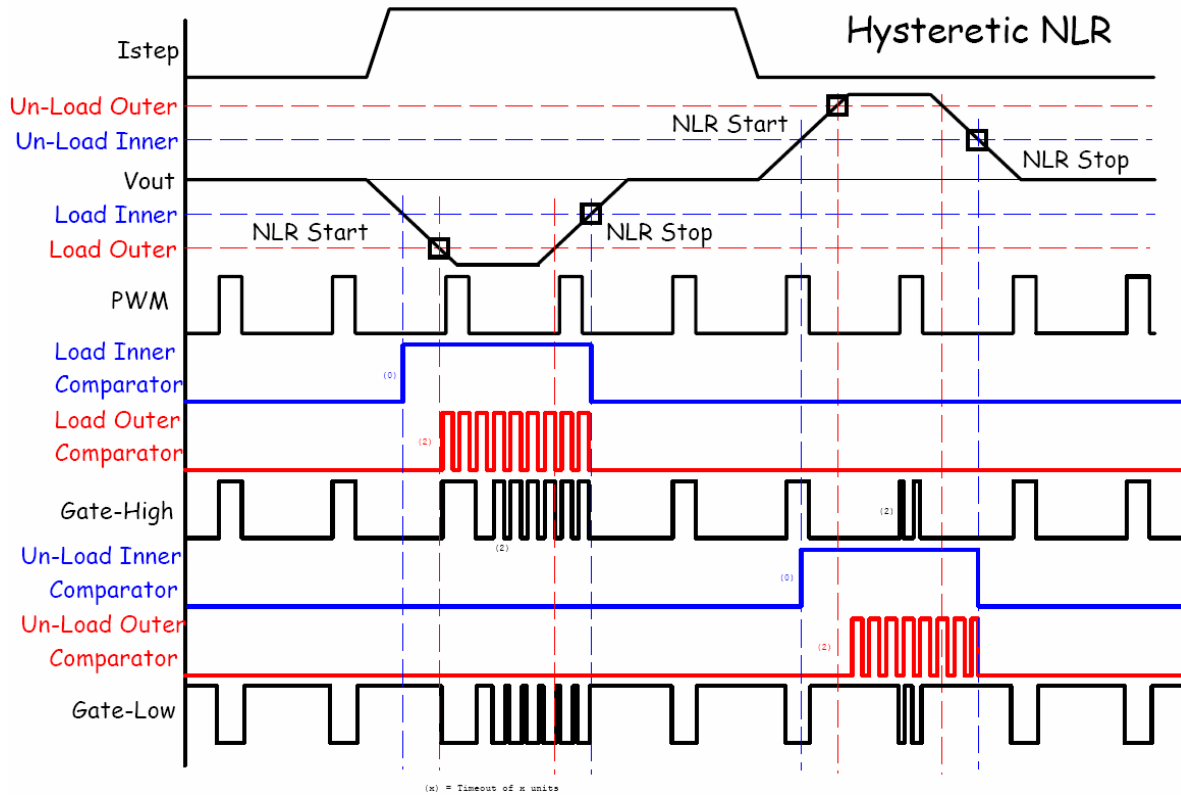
Hysteretic NLR

Istep

Un-Load Outer

Un-Load Inner

Vout

Load Inner

Load Outer

NLR Start

NLR Stop

NLR Start

NLR Stop

PWM

Load Inner Comparator

(0)

Load Outer Comparator

(2)

Gate-High

(2)

(2)

Un-Load Inner Comparator

(0)

Un-Load Outer Comparator

(2)

Gate-Low

(x) = Timeout of x units